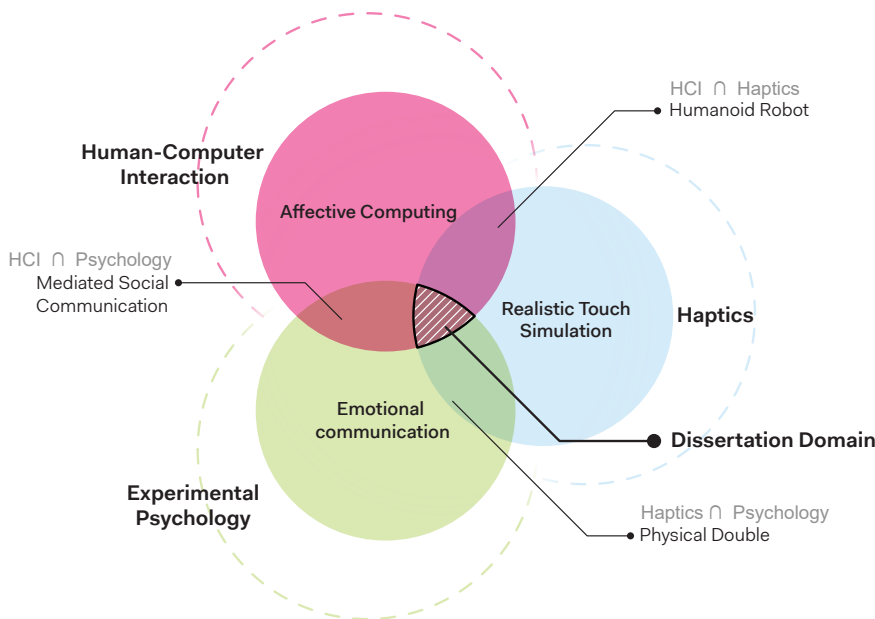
HCI ∩ Haptics
Humanoid Robot

Human-Computer Interaction

Affective Computing

HCI ∩ Psychology
Mediated Social Communication

Realistic Touch Simulation

Haptics

Emotional communication

Dissertation Domain

Experimental Psychology

Haptics ∩ Psychology
Physical Double